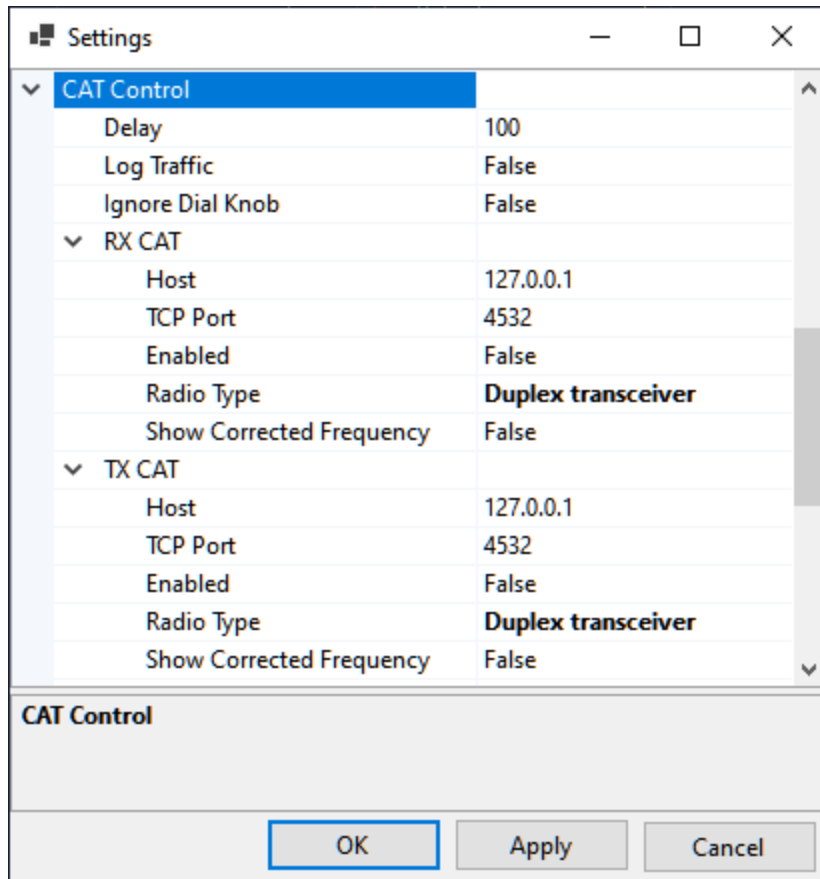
Settings

CAT Control

| | |
|---|---|
| Delay | 100 |
| Log Traffic | False |
| Ignore Dial Knob | False |
| RX CAT | |
| Host | 127.0.0.1 |
| TCP Port | 4532 |
| Enabled | False |
| Radio Type | **Duplex transceiver** |
| Show Corrected Frequency | False |
| TX CAT | |
| Host | 127.0.0.1 |
| TCP Port | 4532 |
| Enabled | False |
| Radio Type | **Duplex transceiver** |
| Show Corrected Frequency | False |

**CAT Control**

OK Apply Cancel